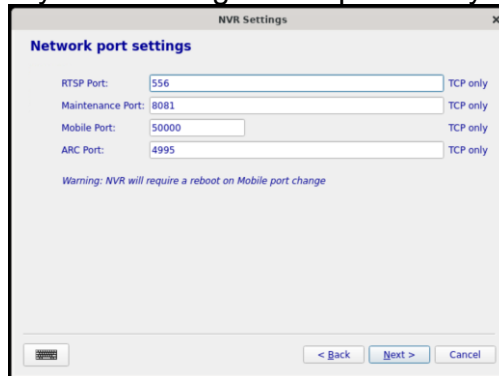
NVR Settings

×

Network port settings

RTSP Port: 556 TCP only

Maintenance Port: 8081 TCP only

Mobile Port: 50000 TCP only

ARC Port: 4995 TCP only

Warning: NVR will require a reboot on Mobile port change

< Back

Next >

Cancel